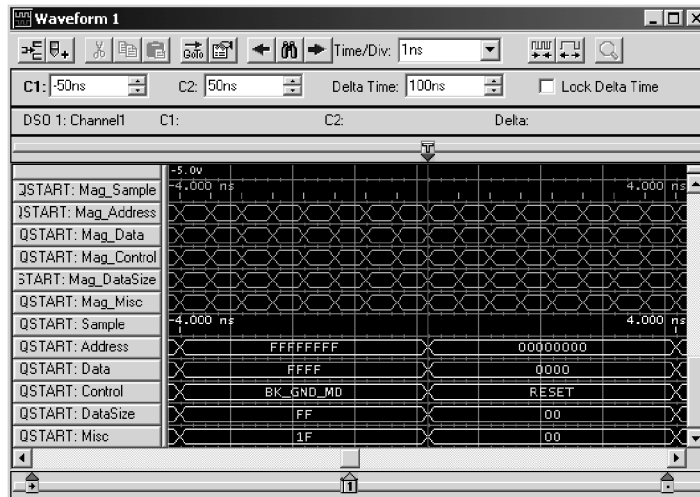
Waveform 1

Time/Div: 1ns

C1: -50ns C2: 50ns Delta Time: 100ns Lock Delta Time

DSO 1: Channel1 C1: C2: Delta:

-5.0v
-4.000 ns 4.000 ns

QSTART: Mag_Sample
QSTART: Mag_Address
QSTART: Mag_Data
QSTART: Mag_Control
START: Mag_DataSize
QSTART: Mag_Misc
QSTART: Sample
QSTART: Address
QSTART: Data
QSTART: Control
QSTART: DataSize
QSTART: Misc

-4.000 ns 4.000 ns

FFFFFFFF 00000000
FFFF 0000
BK_GND_MD RESET
FF 00
1F 00